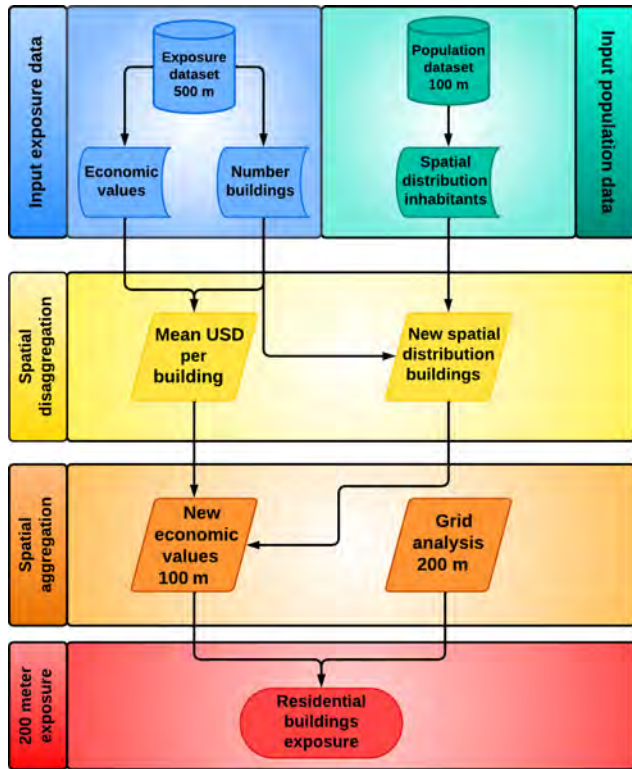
Input exposure data

Exposure dataset 500 m

Economic values

Number buildings

Population dataset 100 m

Spatial distribution inhabitants

Input population data

Spatial disaggregation

Mean USD per building

New spatial distribution buildings

Spatial aggregation

New economic values 100 m

Grid analysis 200 m

200 meter exposure

Residential buildings exposure